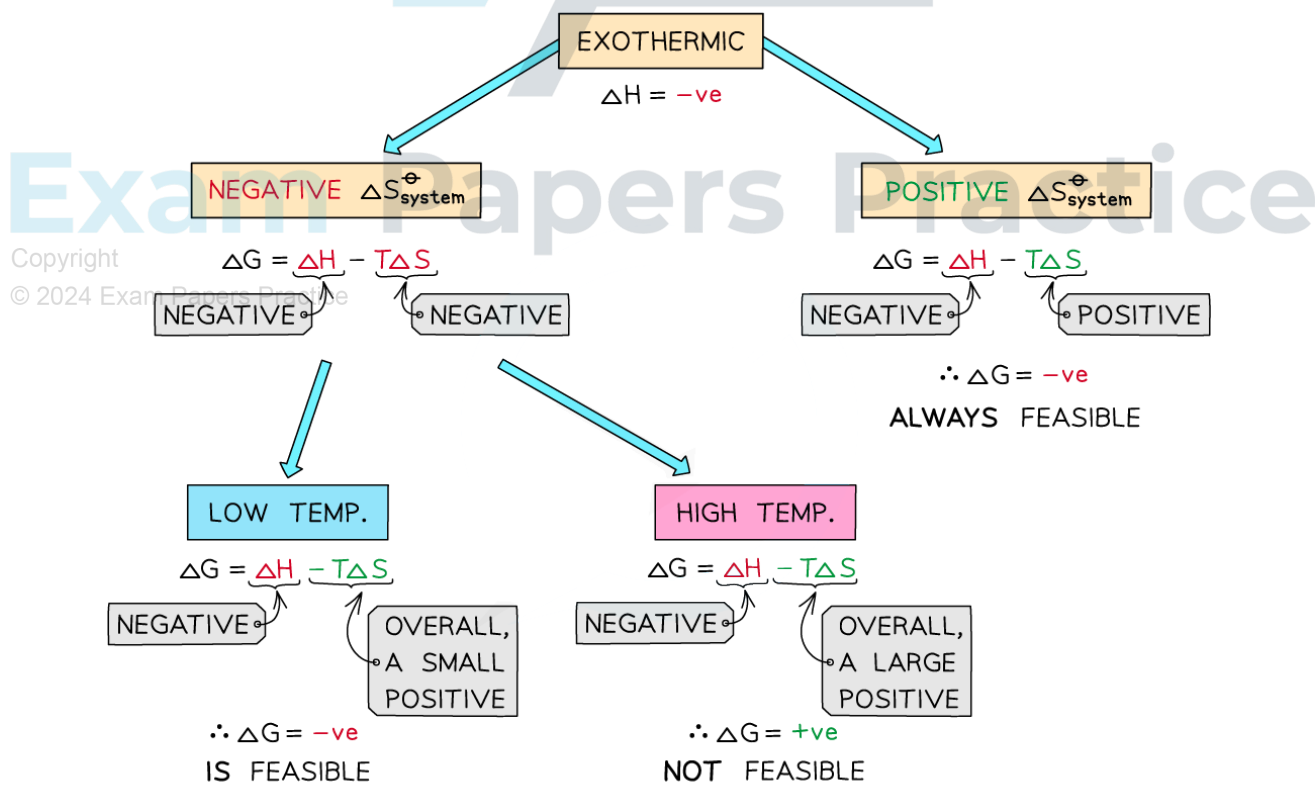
EXOTHERMIC

$\Delta H = -ve$

NEGATIVE $\Delta S^{\circ}_{system}$

POSITIVE $\Delta S^{\circ}_{system}$

Exam Papers Practice

Copyright
© 2024 Exam Papers Practice

$\Delta G = \Delta H - T\Delta S$

NEGATIVE

NEGATIVE

$\Delta G = \Delta H - T\Delta S$

NEGATIVE

POSITIVE

$\therefore \Delta G = -ve$

ALWAYS FEASIBLE

LOW TEMP.

$\Delta G = \Delta H - T\Delta S$

NEGATIVE

OVERALL, A SMALL POSITIVE

$\therefore \Delta G = -ve$

IS FEASIBLE

HIGH TEMP.

$\Delta G = \Delta H - T\Delta S$

NEGATIVE

OVERALL, A LARGE POSITIVE

$\therefore \Delta G = +ve$

NOT FEASIBLE